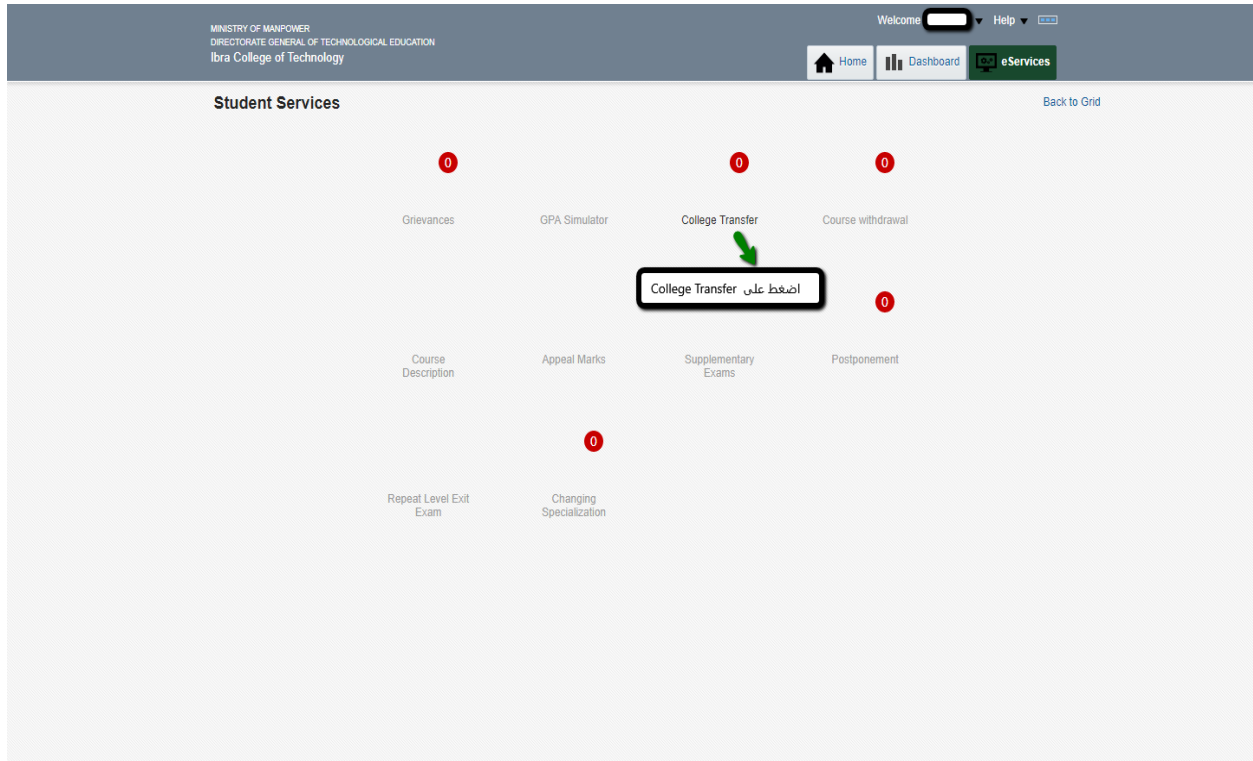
MINISTRY OF MANPOWER
DIRECTORATE GENERAL OF TECHNOLOGICAL EDUCATION
Ibra College of Technology

Welcome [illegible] Help

Home Dashboard eServices

Student Services

Back to Grid

0

0

0

Grievances GPA Simulator College Transfer Course withdrawal

اضغط على College Transfer

0

Course Description Appeal Marks Supplementary Exams Postponement

0

Repeat Level Exit Exam Changing Specialization